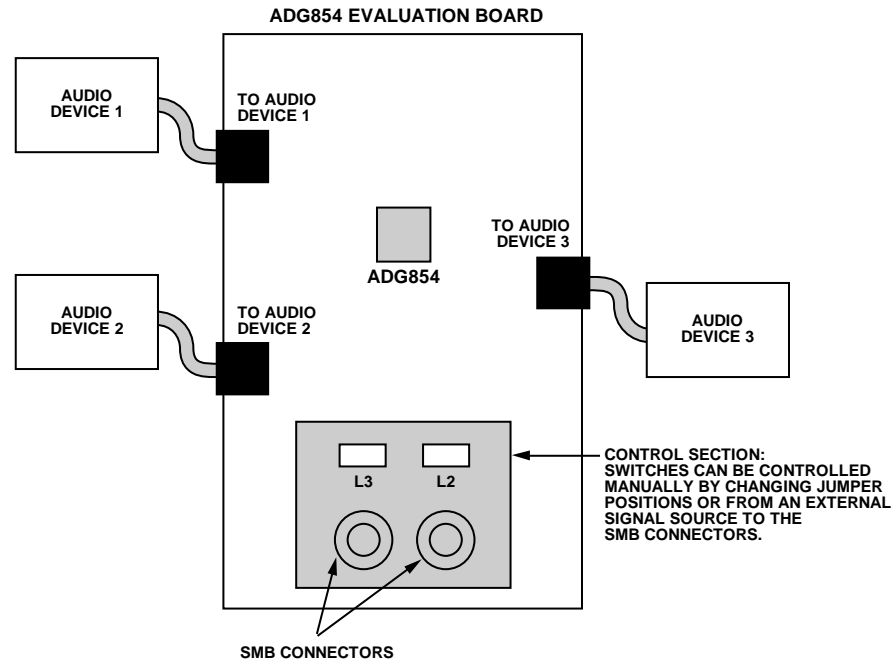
ADG854 EVALUATION BOARD

AUDIO DEVICE 1

TO AUDIO DEVICE 1

TO AUDIO DEVICE 3

ADG854

AUDIO DEVICE 2

TO AUDIO DEVICE 2

AUDIO DEVICE 3

L3

L2

CONTROL SECTION: SWITCHES CAN BE CONTROLLED MANUALLY BY CHANGING JUMPER POSITIONS OR FROM AN EXTERNAL SIGNAL SOURCE TO THE SMB CONNECTORS.

SMB CONNECTORS